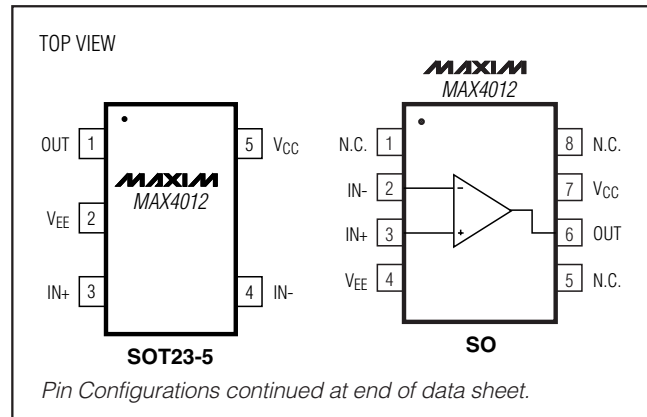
TOP VIEW

OUT 1
$V_{EE}$ 2
IN+ 3
5 $V_{CC}$
4 IN-

MAXIM
MAX4012

SOT23-5

MAXIM
MAX4012

N.C. 1
IN- 2
IN+ 3
$V_{EE}$ 4
8 N.C.
7 $V_{CC}$
6 OUT
5 N.C.

-
+

SO

Pin Configurations continued at end of data sheet.